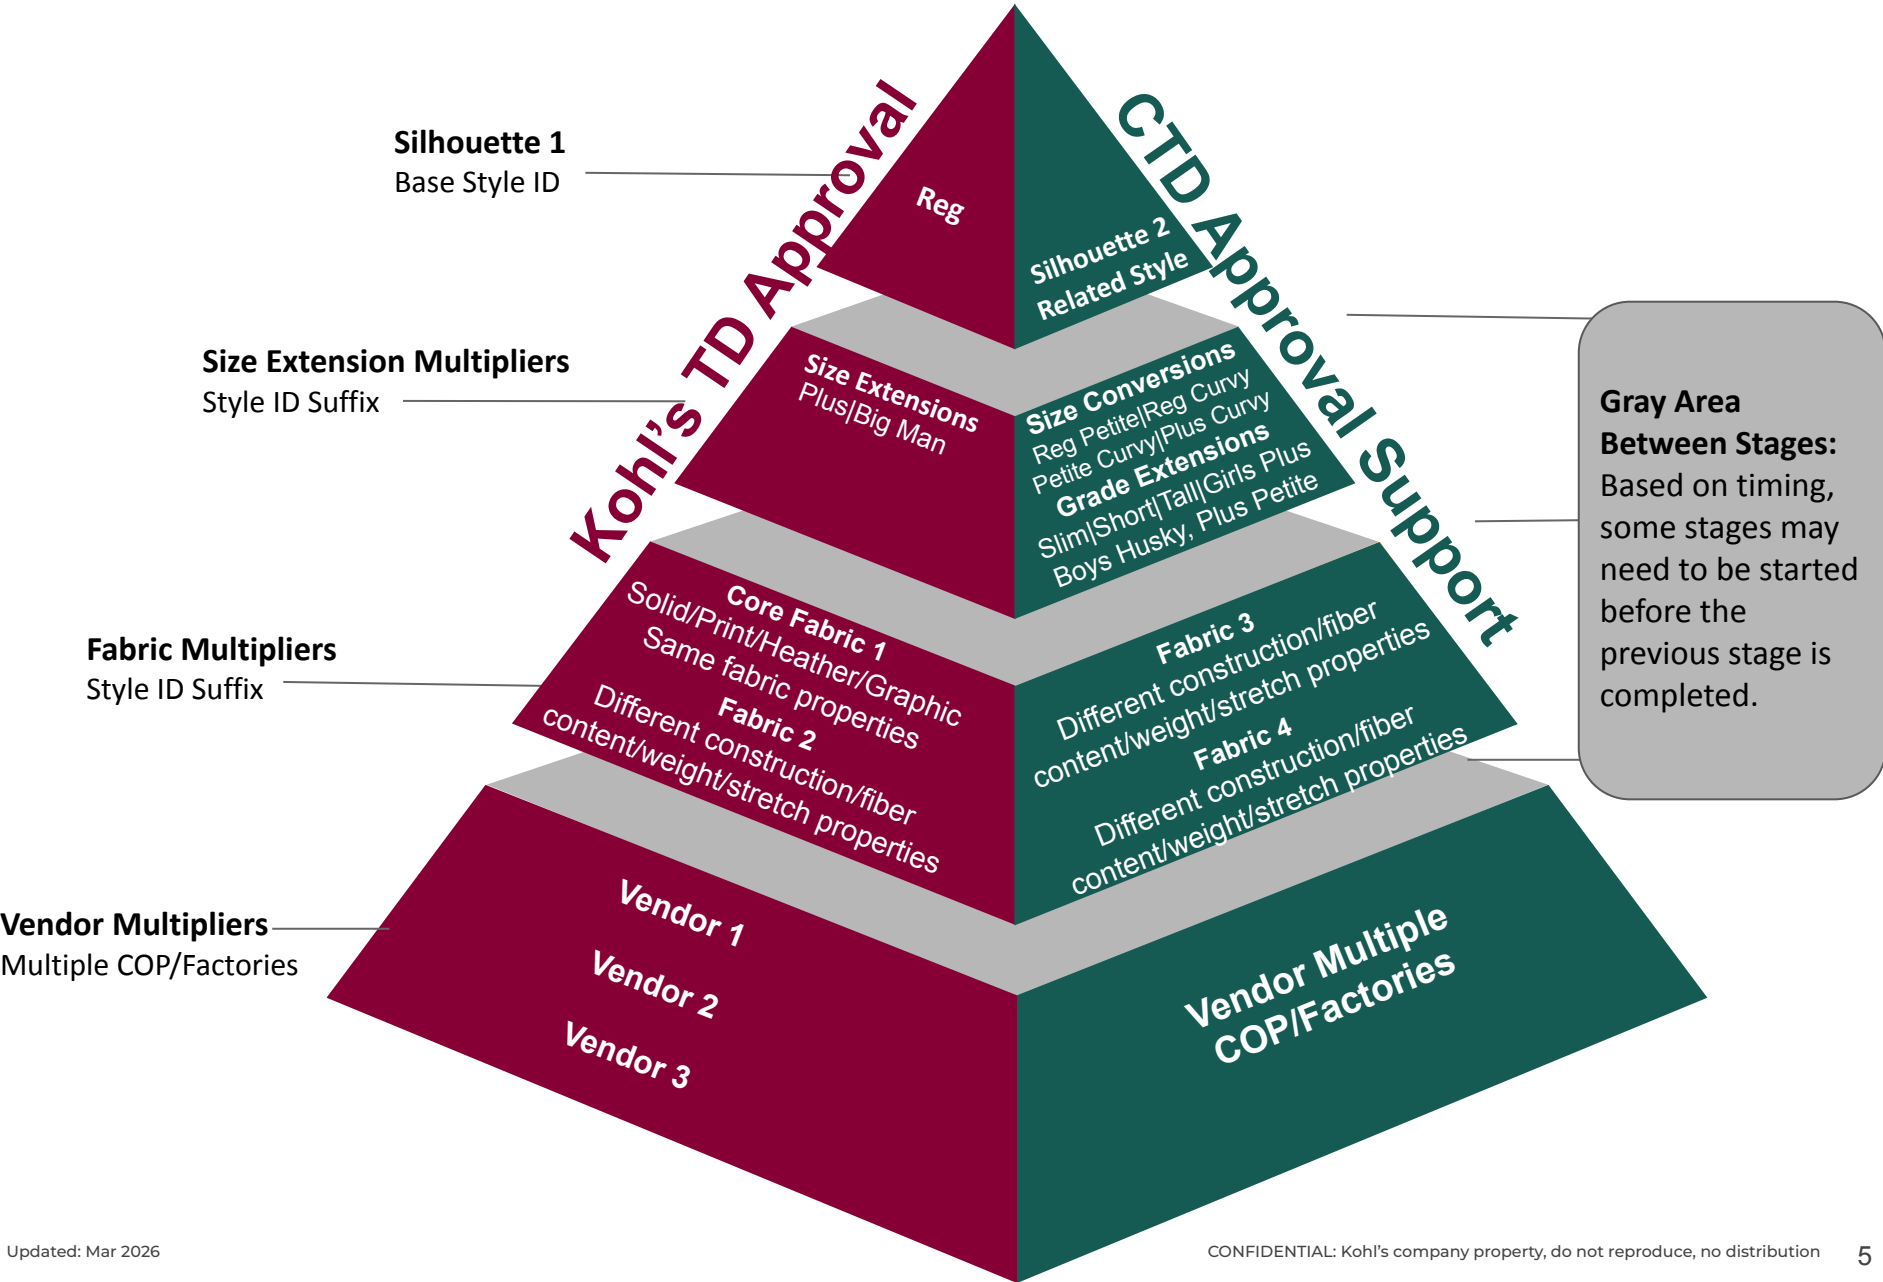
Silhouette 1
Base Style ID

Size Extension Multipliers
Style ID Suffix

Fabric Multipliers
Style ID Suffix

Vendor Multipliers
Multiple COP/Factories

Kohl's TD Approval

CTD Approval Support

Reg

Silhouette 2
Related Style

Size Extensions
Plus|Big Man

Size Conversions
Reg Petite|Reg Curvy
Petite Curvy|Plus Curvy
Grade Extensions
Slim|Short|Tall|Girls Plus
Boys Husky, Plus Petite

Core Fabric 1
Solid/Print/Heather/Graphic
Same fabric properties
Fabric 2
Different construction/fiber content/weight/stretch properties

Fabric 3
Different construction/fiber content/weight/stretch properties
Fabric 4
Different construction/fiber content/weight/stretch properties

Vendor 1
Vendor 2
Vendor 3

Vendor Multiple COP/Factories

Gray Area Between Stages: Based on timing, some stages may need to be started before the previous stage is completed.

Updated: Mar 2026

CONFIDENTIAL: Kohl's company property, do not reproduce, no distribution

5